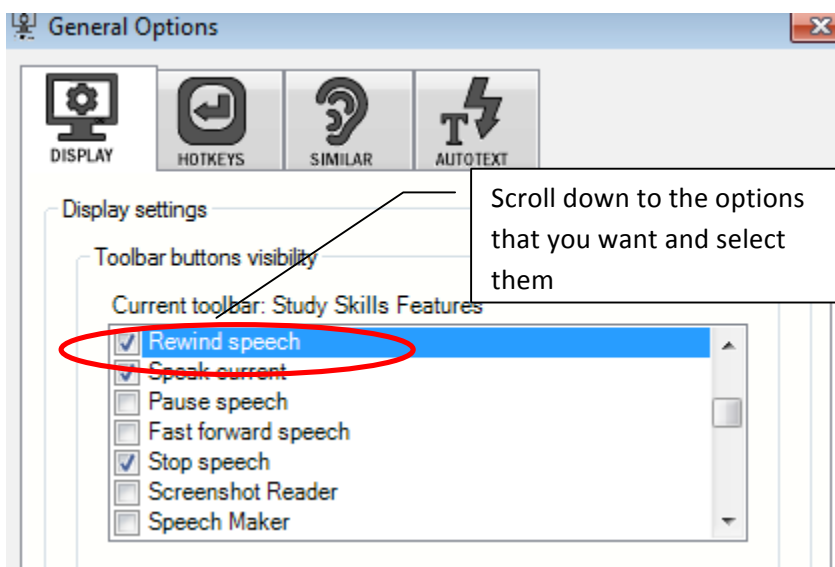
General Options

DISPLAY
HOTKEYS
SIMILAR
AUTOTEXT

Display settings

Toolbar buttons visibility

Current toolbar: Study Skills Features

Scroll down to the options that you want and select them

Rewind speech
Speak current
Pause speech
Fast forward speech
Stop speech
Screenshot Reader
Speech Maker